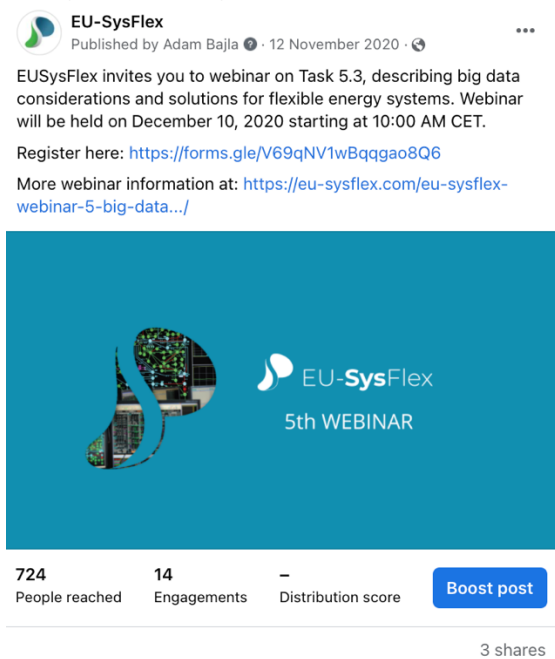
EU-SysFlex
Published by Adam Bajla · 12 November 2020 ·

EUSysFlex invites you to webinar on Task 5.3, describing big data considerations and solutions for flexible energy systems. Webinar will be held on December 10, 2020 starting at 10:00 AM CET.

Register here: https://forms.gle/V69qNV1wBqqgao8Q6

More webinar information at: https://eu-sysflex.com/eu-sysflex-webinar-5-big-data.../

EU-SysFlex
5th WEBINAR

724
People reached

14
Engagements

–
Distribution score

Boost post

3 shares